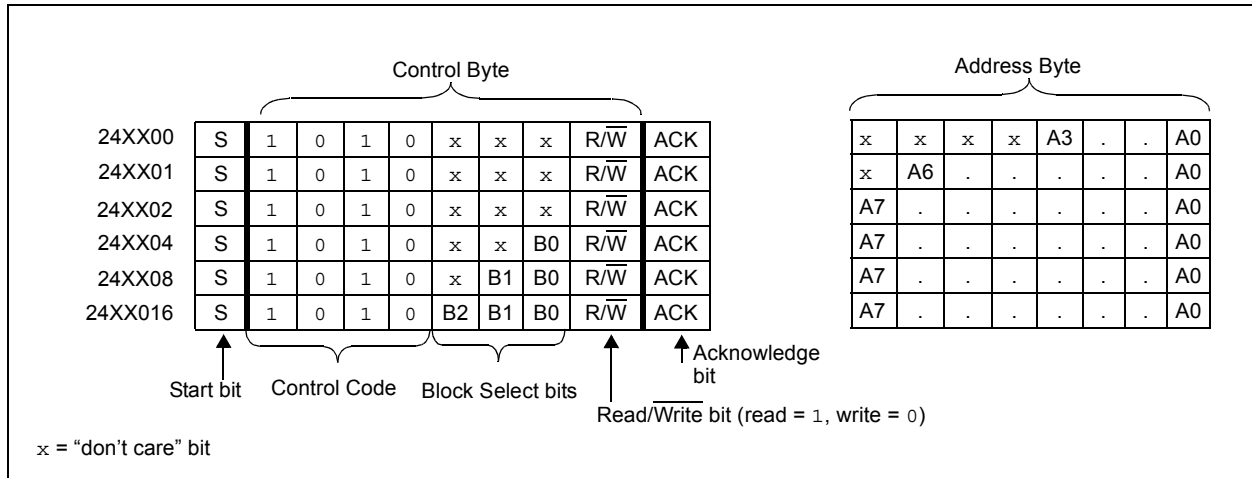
Control Byte

Address Byte

| | | | | | | | | | | |
|---|---|---|---|---|---|---|---|---|---|---|
| 24XX00 | S | 1 | 0 | 1 | 0 | x | x | x | R/$\overline{W}$ | ACK |
| 24XX01 | S | 1 | 0 | 1 | 0 | x | x | x | R/$\overline{W}$ | ACK |
| 24XX02 | S | 1 | 0 | 1 | 0 | x | x | x | R/$\overline{W}$ | ACK |
| 24XX04 | S | 1 | 0 | 1 | 0 | x | x | B0 | R/$\overline{W}$ | ACK |
| 24XX08 | S | 1 | 0 | 1 | 0 | x | B1 | B0 | R/$\overline{W}$ | ACK |
| 24XX016 | S | 1 | 0 | 1 | 0 | B2 | B1 | B0 | R/$\overline{W}$ | ACK |

| | | | | | | | |
|---|---|---|---|---|---|---|---|
| x | x | x | x | A3 | . | . | A0 |
| x | A6 | . | . | . | . | . | A0 |
| A7 | . | . | . | . | . | . | A0 |
| A7 | . | . | . | . | . | . | A0 |
| A7 | . | . | . | . | . | . | A0 |
| A7 | . | . | . | . | . | . | A0 |

Start bit

Control Code

Block Select bits

Acknowledge bit

Read/$\overline{Write}$ bit (read = 1, write = 0)

x = “don’t care” bit